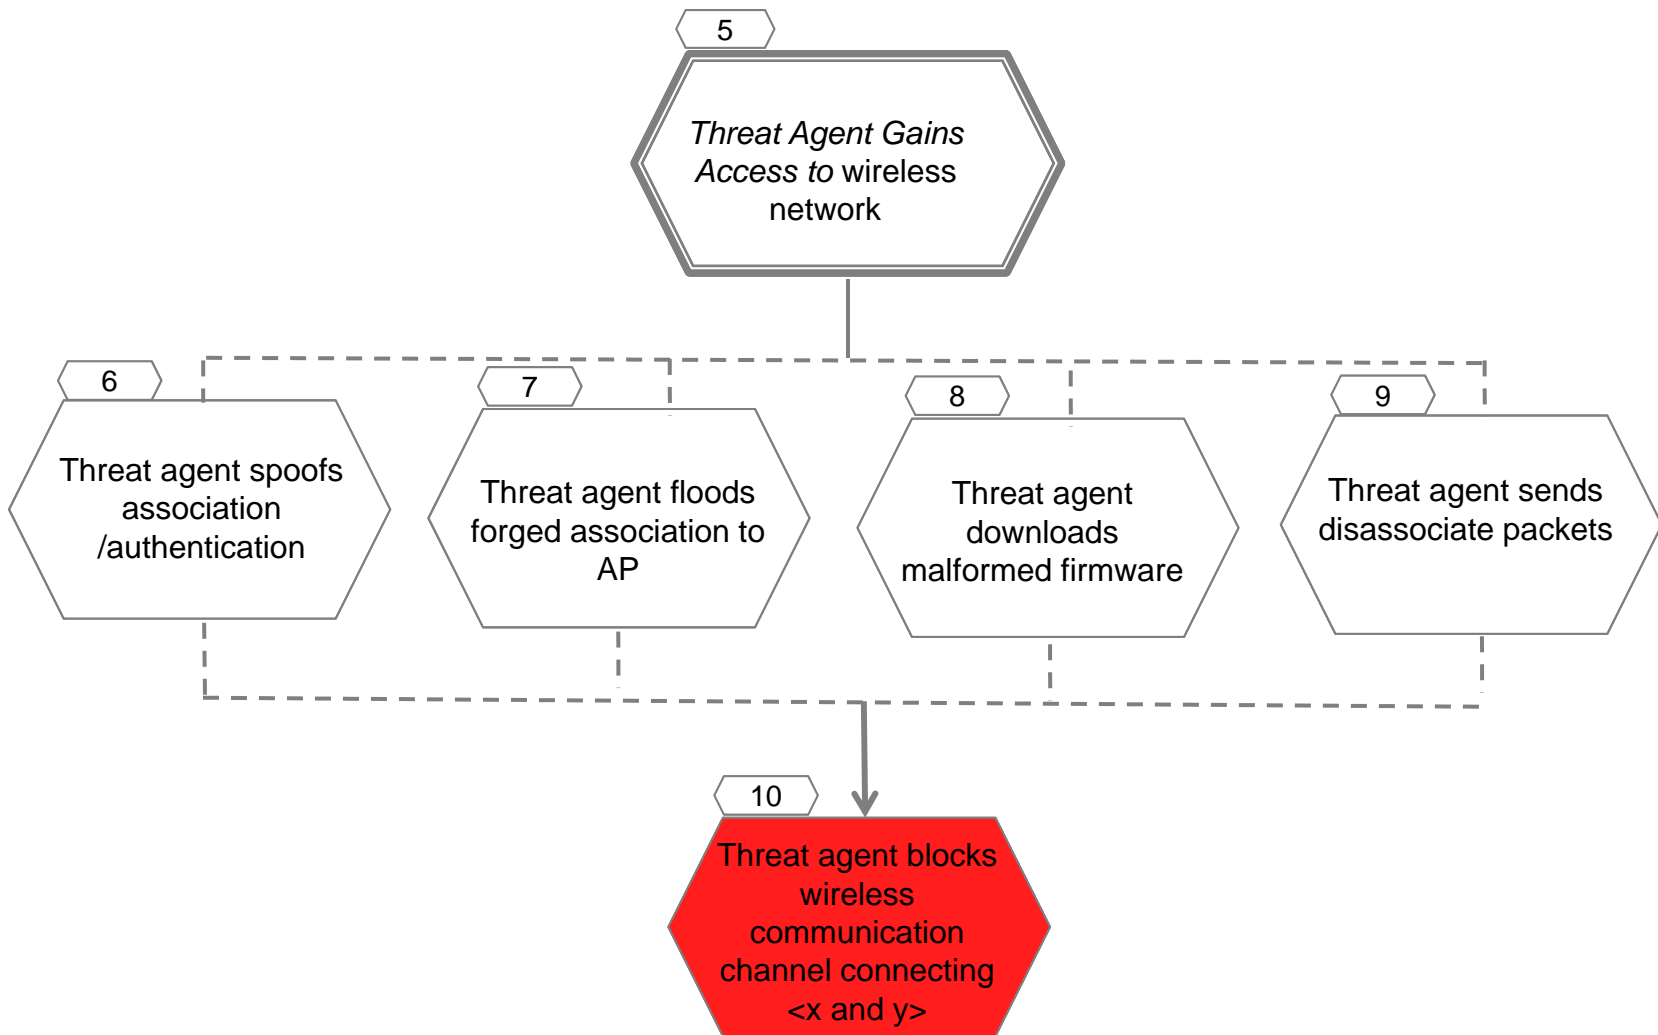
5

Threat Agent Gains Access to wireless network

6

Threat agent spoofs association /authentication

7

Threat agent floods forged association to AP

8

Threat agent downloads malformed firmware

9

Threat agent sends disassociate packets

10

Threat agent blocks wireless communication channel connecting <x and y>